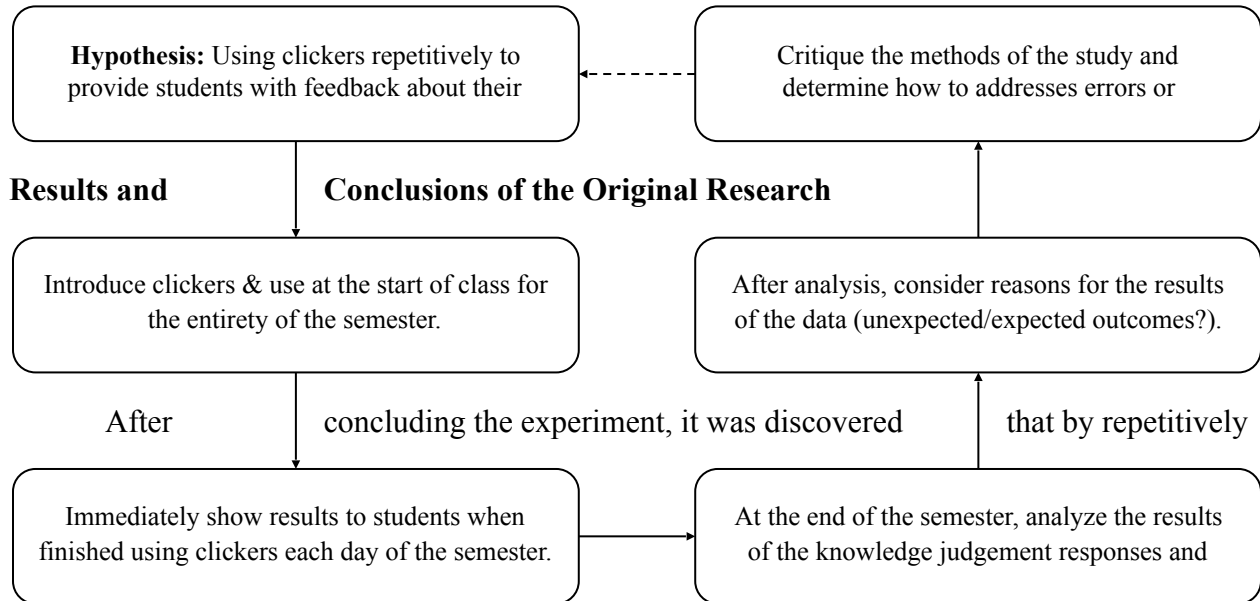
**Hypothesis:** Using clickers repetitively to provide students with feedback about their

Critique the methods of the study and determine how to addresses errors or

**Results and** **Conclusions of the Original Research**

Introduce clickers & use at the start of class for the entirety of the semester.

After analysis, consider reasons for the results of the data (unexpected/expected outcomes?).

After concluding the experiment, it was discovered that by repetitively

Immediately show results to students when finished using clickers each day of the semester.

At the end of the semester, analyze the results of the knowledge judgement responses and